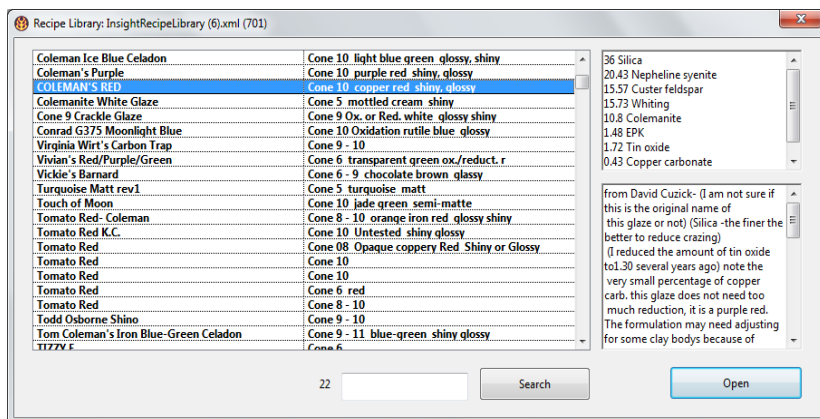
Recipe Library: InsightRecipeLibrary (6).xml (701)

| | |
|---|---|
| Coleman Ice Blue Celadon | Cone 10 light blue green glossy, shiny |
| Coleman's Purple | Cone 10 purple red shiny, glossy |
| COLEMAN'S RED | Cone 10 copper red shiny, glossy |
| Colemanite White Glaze | Cone 5 mottled cream shiny |
| Cone 9 Crackle Glaze | Cone 9 Ox. or Red. white glossy shiny |
| Conrad G375 Moonlight Blue | Cone 10 Oxidation rutile blue glossy |
| Virginia Wirt's Carbon Trap | Cone 9 - 10 |
| Vivian's Red/Purple/Green | Cone 6 transparent green ox./reduct. r |
| Vickie's Barnard | Cone 6 - 9 chocolate brown glassy |
| Turquoise Matt rev1 | Cone 5 turquoise matt |
| Touch of Moon | Cone 10 jade green semi-matte |
| Tomato Red- Coleman | Cone 8 - 10 orange iron red glossy shiny |
| Tomato Red K.C. | Cone 10 Untested shiny glossy |
| Tomato Red | Cone 08 Opaque coppery Red Shiny or Glossy |
| Tomato Red | Cone 10 |
| Tomato Red | Cone 10 |
| Tomato Red | Cone 6 red |
| Tomato Red | Cone 8 - 10 |
| Todd Osborne Shino | Cone 9 - 10 |
| Tom Coleman's Iron Blue-Green Celadon | Cone 9 - 11 blue-green shiny glossy |
| TIZZY F | Cone 6 |

36 Silica
20.43 Nepheline syenite
15.57 Custer feldspar
15.73 Whiting
10.8 Colemanite
1.48 EPK
1.72 Tin oxide
0.43 Copper carbonate

from David Cuzick- (I am not sure if this is the original name of this glaze or not) (Silica -the finer the better to reduce crazing) (I reduced the amount of tin oxide to1.30 several years ago) note the very small percentage of copper carb. this glaze does not need too much reduction, it is a purple red. The formulation may need adjusting for some clay bodys because of

22

Search

Open